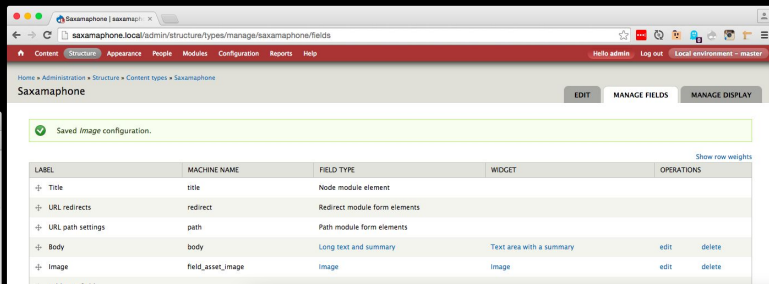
Saxamaphone | saxamaph ×

saxamaphone.local/admin/structure/types/manage/saxamaphone/fields

Content Structure Appearance People Modules Configuration Reports Help

Hello admin Log out Local environment - master

Home » Administration » Structure » Content types » Saxamaphone

Saxamaphone

EDIT MANAGE FIELDS MANAGE DISPLAY

Saved *Image* configuration.

Show row weights

| LABEL | MACHINE NAME | FIELD TYPE | WIDGET | OPERATIONS | |
|---|---|---|---|---|---|
| Title | title | Node module element | | | |
| URL redirects | redirect | Redirect module form elements | | | |
| URL path settings | path | Path module form elements | | | |
| Body | body | Long text and summary | Text area with a summary | edit | delete |
| Image | field_asset_image | Image | Image | edit | delete |